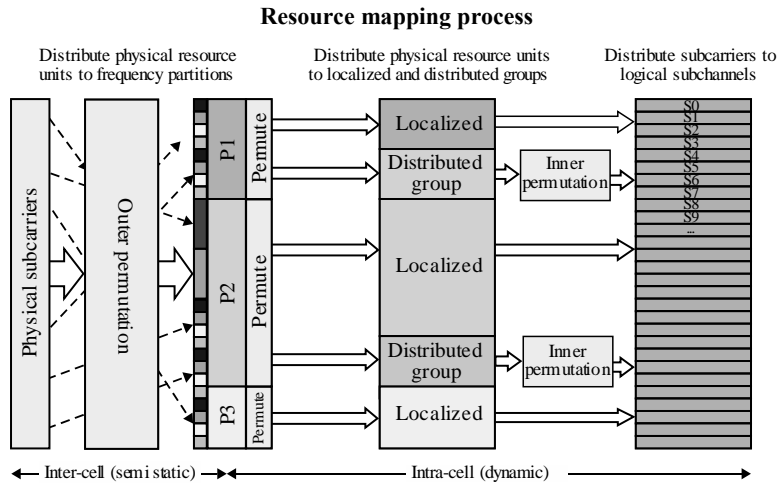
Resource mapping process

Distribute physical resource units to frequency partitions

Distribute physical resource units to localized and distributed groups

Distribute subcarriers to logical subchannels

Physical subcarriers

Outer permutation

P1

Pemute

P2

Permute

P3

Pemute

Localized

Distributed group

Inner permutation

Localized

Distributed group

Inner permutation

Localized

S0
S1
S2
S3
S4
S5
S6
S7
S8
S9
...

Inter-cell (semi static)

Intra-cell (dynamic)